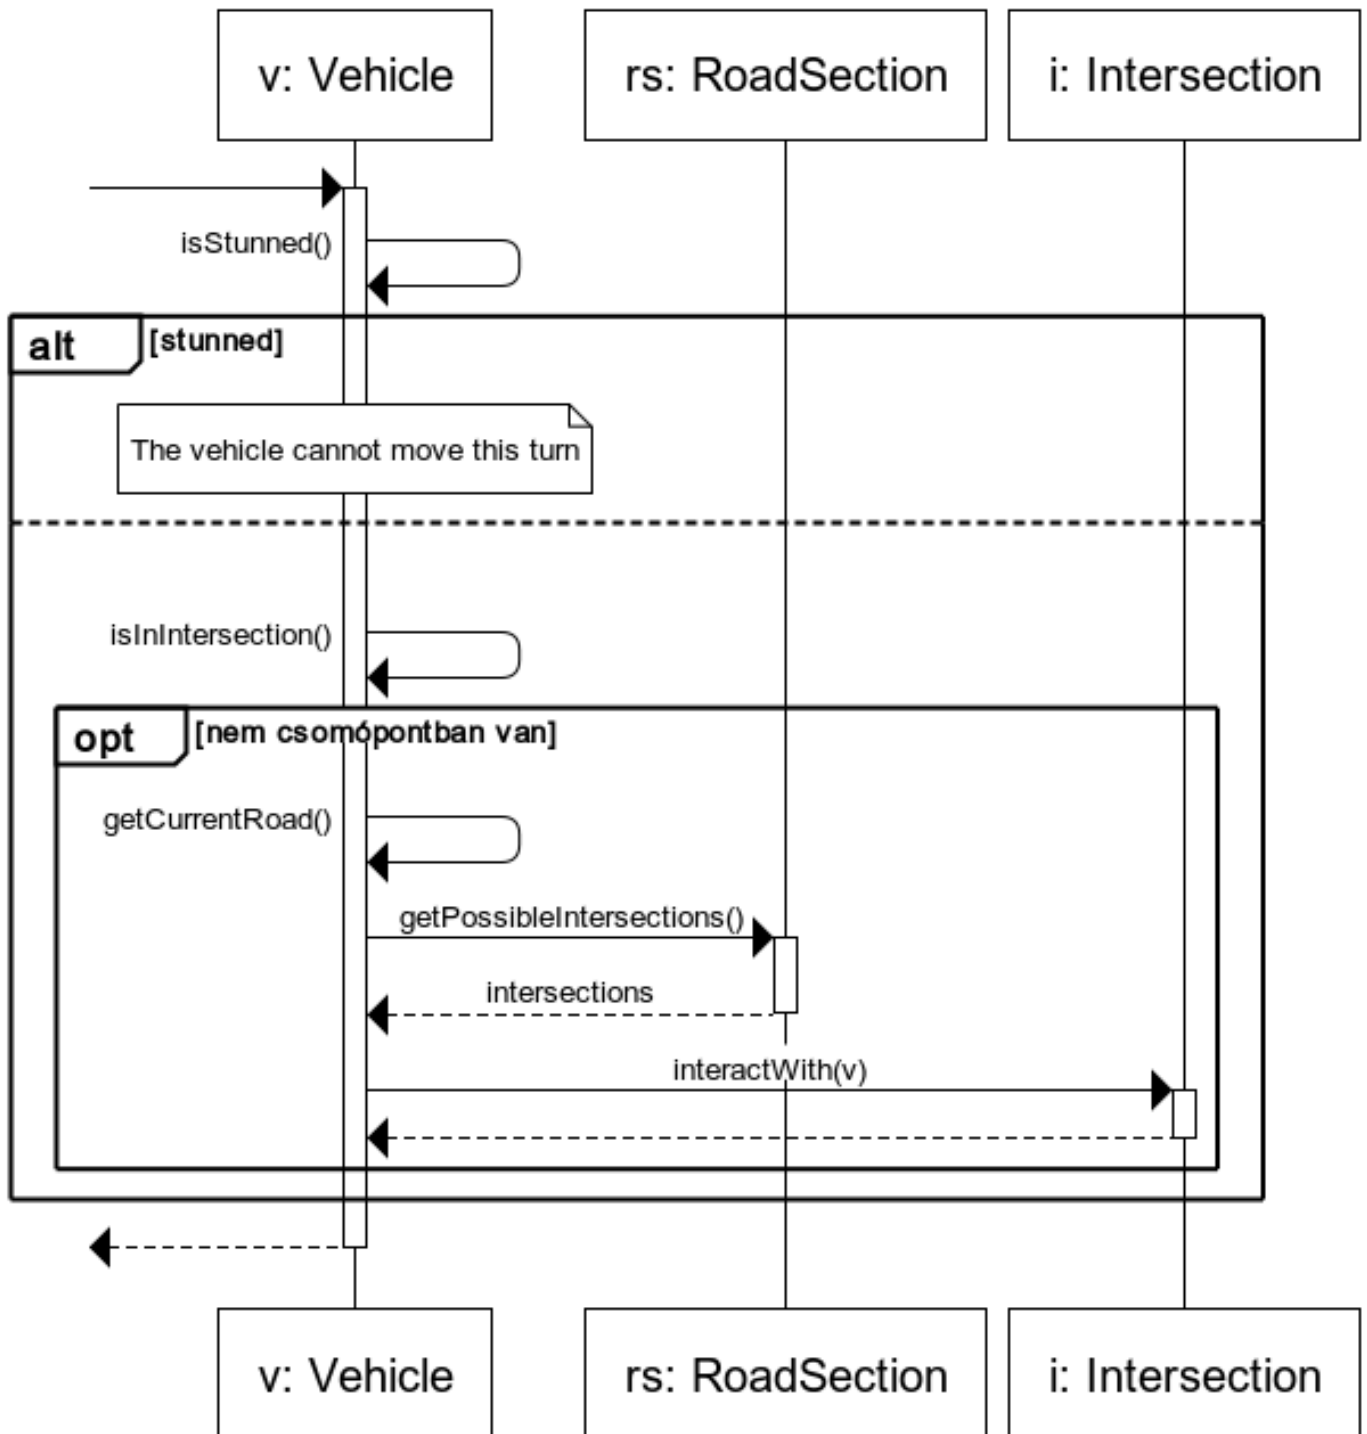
v: Vehicle
rs: RoadSection
i: Intersection

isStunned()

alt
[stunned]

The vehicle cannot move this turn

isInIntersection()

opt
[nem csomópontban van]

getCurrentRoad()

getPossibleIntersections()

intersections

interactWith(v)

v: Vehicle
rs: RoadSection
i: Intersection